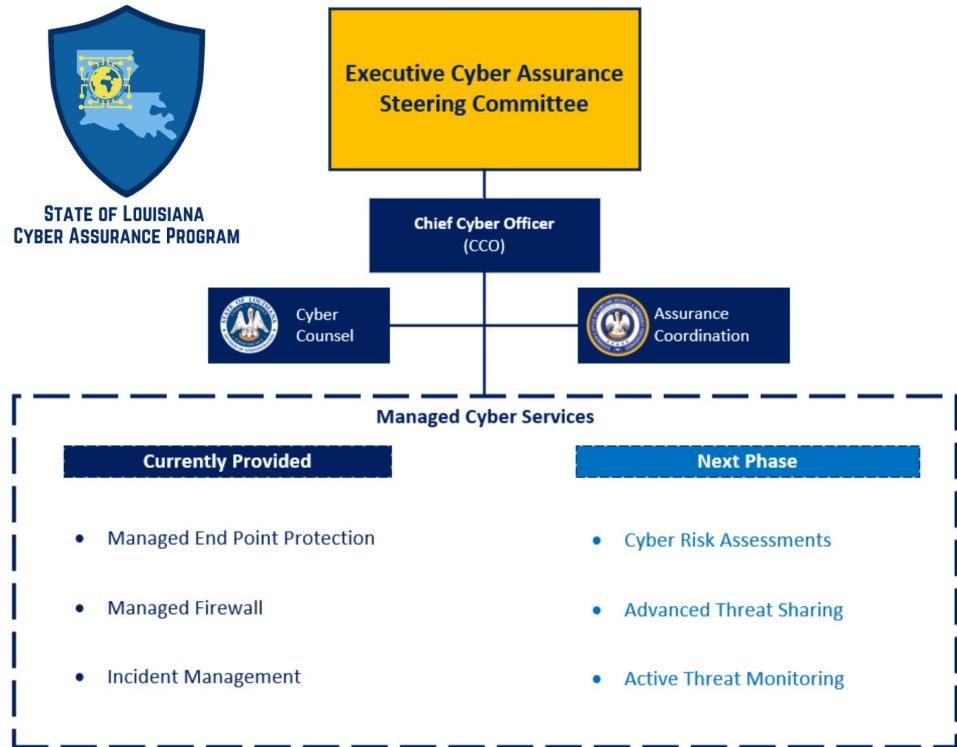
State of Louisiana
Cyber Assurance Program

Executive Cyber Assurance Steering Committee

Chief Cyber Officer
(CCO)

Cyber Counsel

Assurance Coordination

Managed Cyber Services

Currently Provided

- Managed End Point Protection
- Managed Firewall
- Incident Management

Next Phase

- Cyber Risk Assessments
- Advanced Threat Sharing
- Active Threat Monitoring